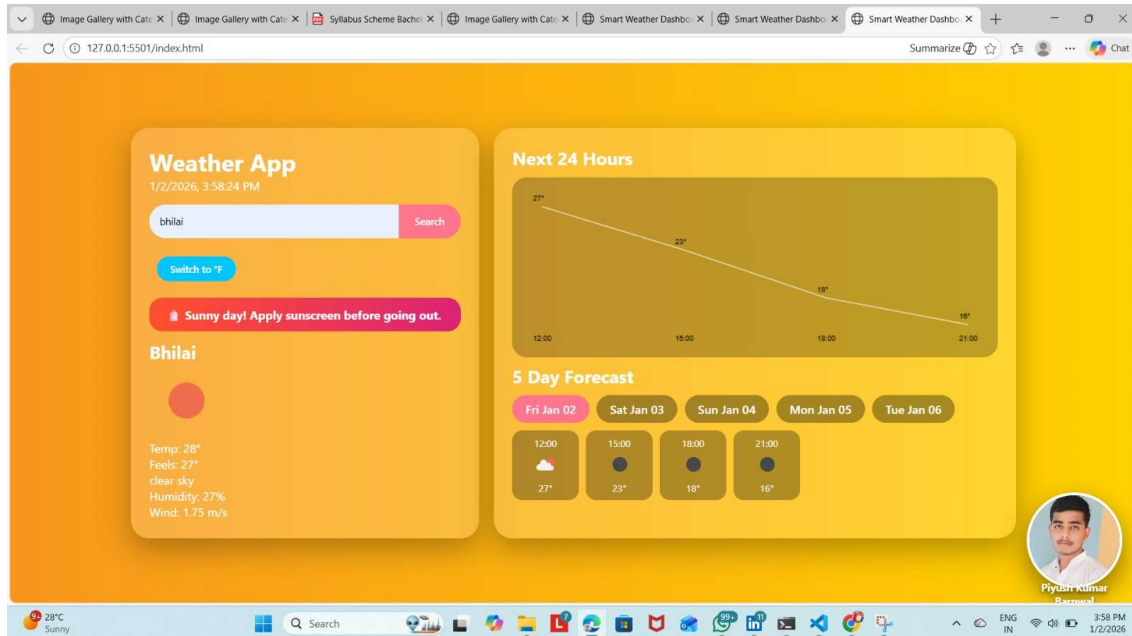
Image Gallery with Cate ×
Image Gallery with Cate ×
Syllabus Scheme Bachel ×
Image Gallery with Cate ×
Smart Weather Dashbo ×
Smart Weather Dashbo ×
Smart Weather Dashbo ×
127.0.0.1:5501/index.html
Summarize
Chat

Weather App
1/2/2026, 3:58:24 PM
bhilai
Search
Switch to °F
Sunny day! Apply sunscreen before going out.
Bhilai
Temp: 28°
Feels: 27°
clear sky
Humidity: 27%
Wind: 1.75 m/s

Next 24 Hours
27°
23°
18°
16°
12:00
15:00
18:00
21:00

5 Day Forecast
Fri Jan 02
Sat Jan 03
Sun Jan 04
Mon Jan 05
Tue Jan 06

| 12:00 | 15:00 | 18:00 | 21:00 |
|---|---|---|---|
| 27° | 23° | 18° | 16° |

Piyush Kumar Barnwal

28°C
Sunny
Search
ENG
IN
3:58 PM
1/2/2026